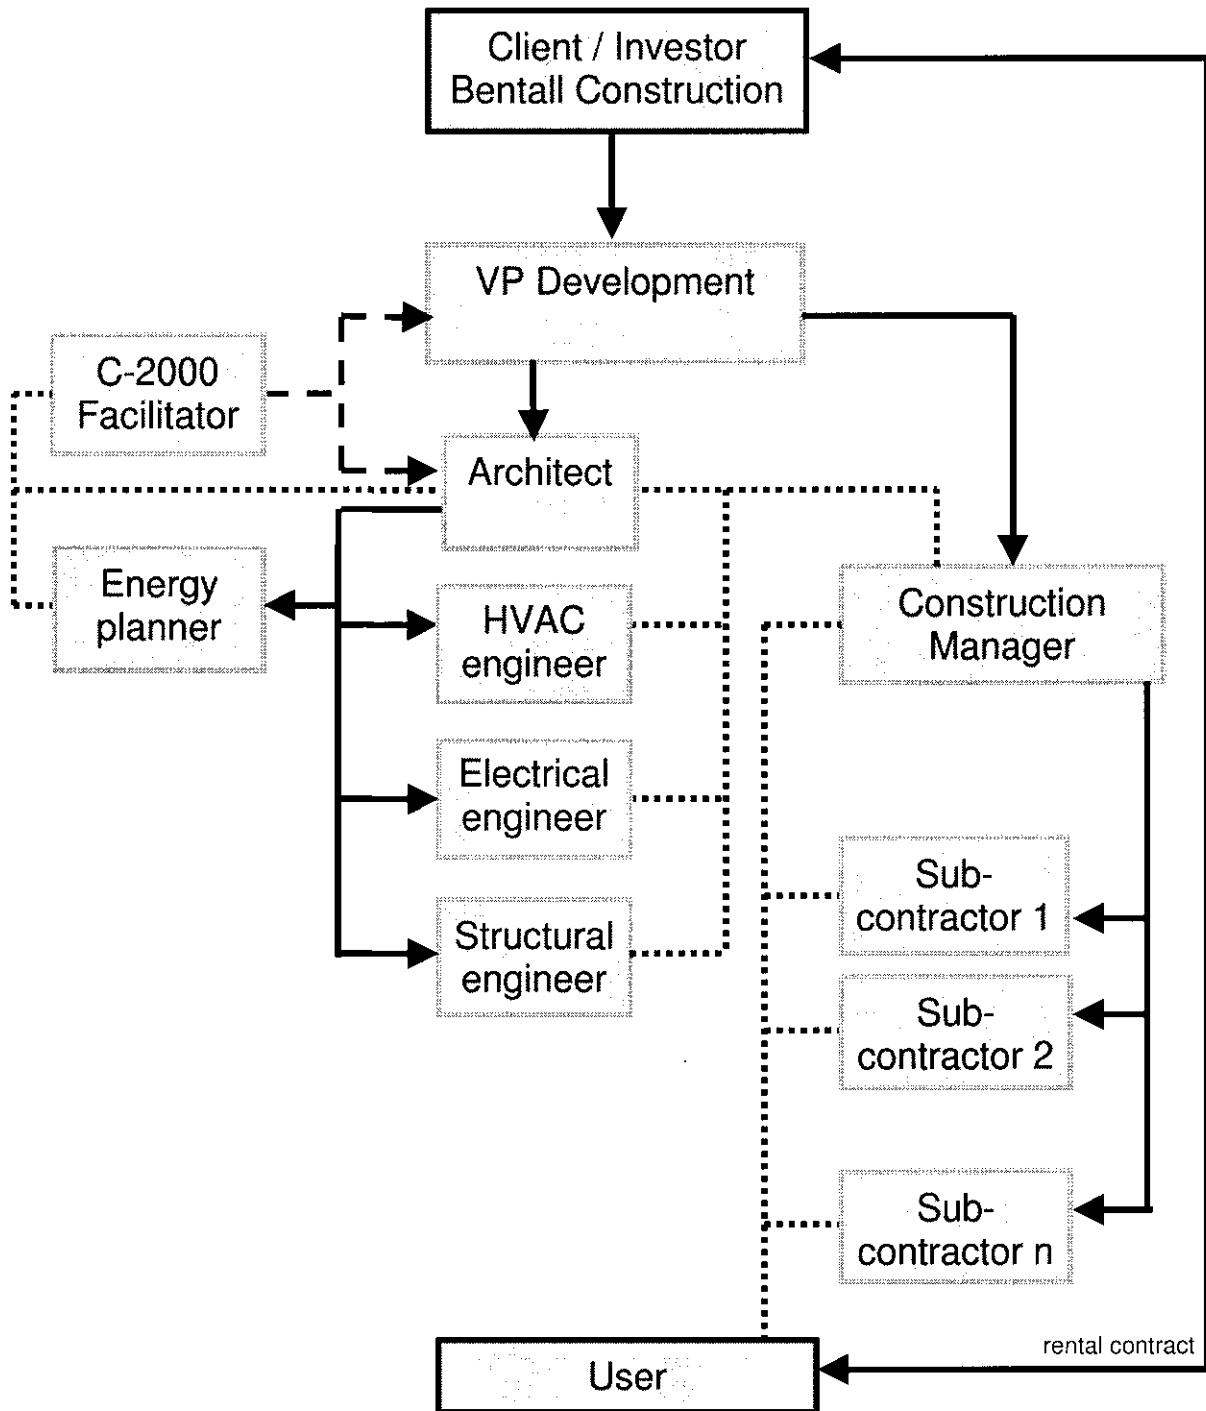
Client / Investor
Bentall Construction

VP Development

C-2000
Facilitator

Architect

Energy
planner

HVAC
engineer

Construction
Manager

Electrical
engineer

Structural
engineer

Sub-
contractor 1

Sub-
contractor 2

Sub-
contractor n

rental contract

User